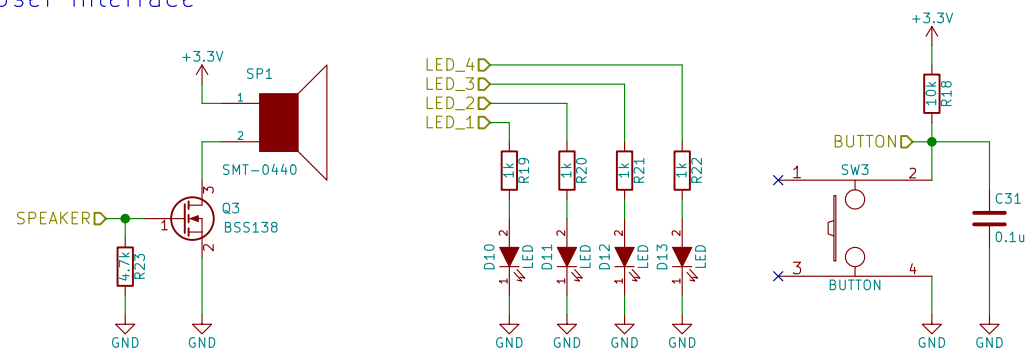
User Interface

+3.3V
SP1
1
2
SMT-0440
SPEAKER
1
3
2
Q3
BSS138
4.7k
R23
GND
GND

LED_4
LED_3
LED_2
LED_1
1k R19
1k R20
1k R21
1k R22
D10 LED
D11 LED
D12 LED
D13 LED
2
1
2
1
2
1
2
1
GND
GND
GND
GND

+3.3V
10k R18
BUTTON
1
SW3
2
3
BUTTON
4
C31
0.1u
GND
GND